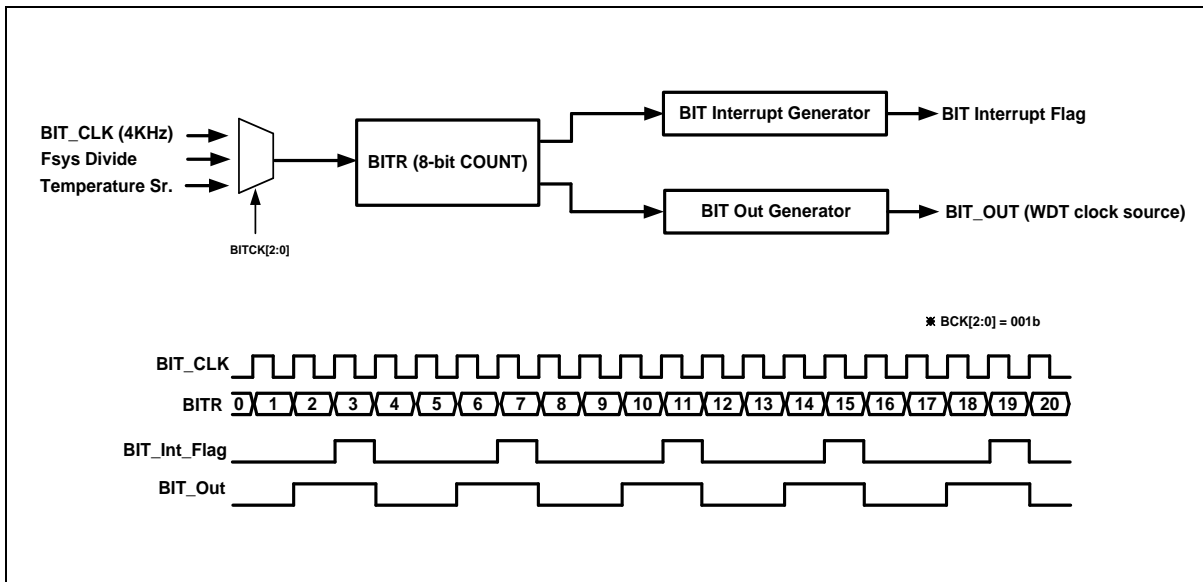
BIT_CLK (4KHz)
Fsys Divide
Temperature Sr.
BITCK[2:0]
BITR (8-bit COUNT)
BIT Interrupt Generator
BIT Interrupt Flag
BIT Out Generator
BIT_OUT (WDT clock source)

※ BCK[2:0] = 001b

BIT_CLK
BITR 0 1 2 3 4 5 6 7 8 9 10 11 12 13 14 15 16 17 18 19 20
BIT_Int_Flag
BIT_Out